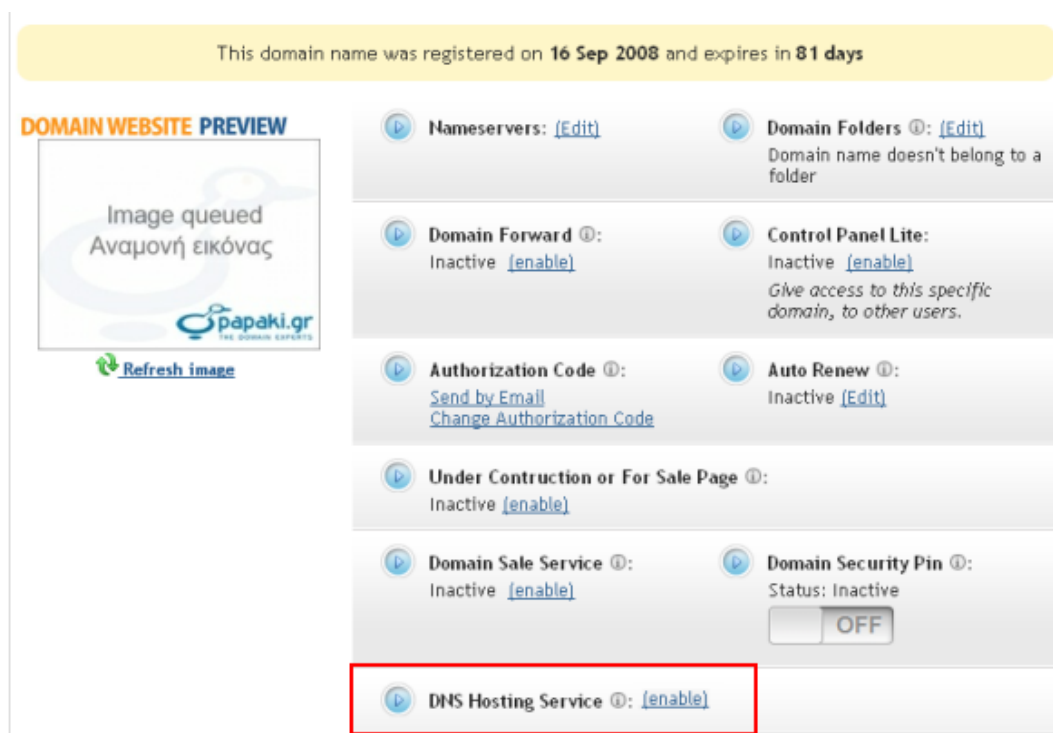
This domain name was registered on **16 Sep 2008** and expires in **81 days**

DOMAIN WEBSITE PREVIEW

Image queued
Αναμονή εικόνας

papaki.gr
THE DOMAIN EXPERTS

Refresh image

Nameservers: (Edit)

Domain Folders ⓘ: (Edit)
Domain name doesn't belong to a folder

Domain Forward ⓘ:
Inactive (enable)

Control Panel Lite:
Inactive (enable)
Give access to this specific domain, to other users.

Authorization Code ⓘ:
Send by Email
Change Authorization Code

Auto Renew ⓘ:
Inactive (Edit)

Under Contruction or For Sale Page ⓘ:
Inactive (enable)

Domain Sale Service ⓘ:
Inactive (enable)

Domain Security Pin ⓘ:
Status: Inactive
OFF

DNS Hosting Service ⓘ: (enable)